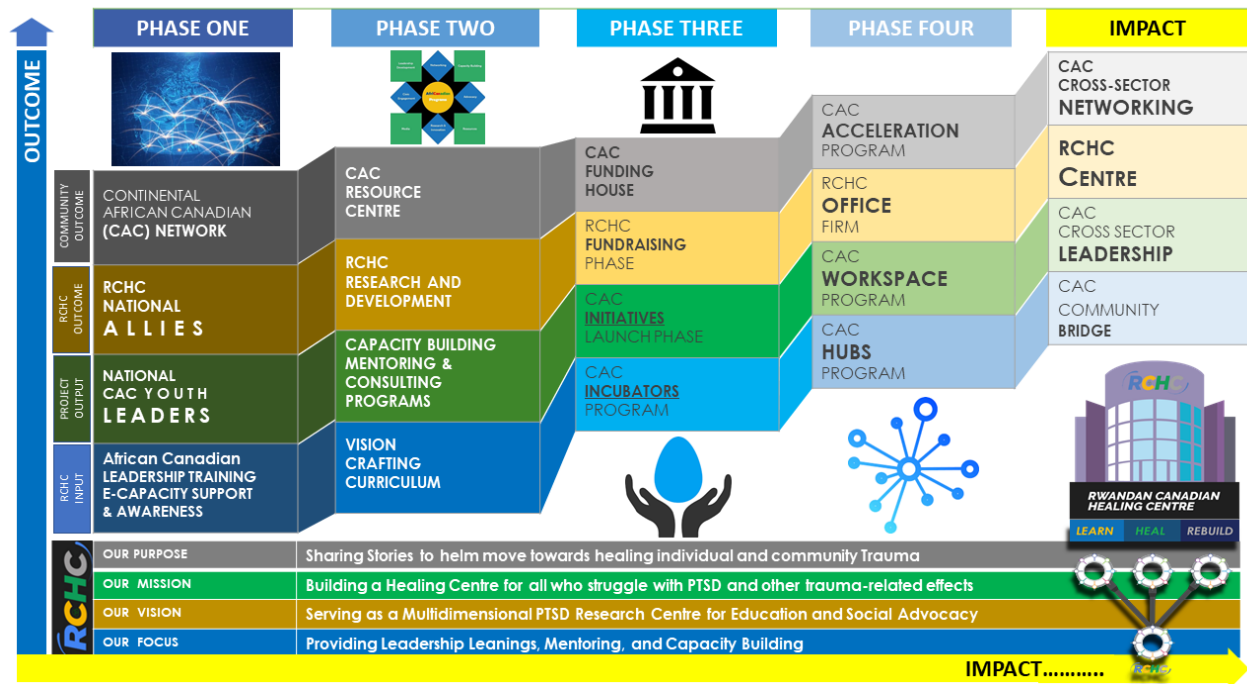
PHASE ONE

PHASE TWO

PHASE THREE

PHASE FOUR

IMPACT

OUTCOME

COMMUNITY OUTCOME

CONTINENTAL AFRICAN CANADIAN (CAC) NETWORK

RCHC OUTCOME

RCHC NATIONAL ALLIES

PROJECT OUTPUT

NATIONAL CAC YOUTH LEADERS

RCHC INPUT

African Canadian LEADERSHIP TRAINING E-CAPACITY SUPPORT & AWARENESS

CAC RESOURCE CENTRE

RCHC RESEARCH AND DEVELOPMENT

CAPACITY BUILDING MENTORING & CONSULTING PROGRAMS

VISION CRAFTING CURRICULUM

CAC FUNDING HOUSE

RCHC FUNDRAISING PHASE

CAC INITIATIVES LAUNCH PHASE

CAC INCUBATORS PROGRAM

CAC ACCELERATION PROGRAM

RCHC OFFICE FIRM

CAC WORKSPACE PROGRAM

CAC HUBS PROGRAM

CAC CROSS-SECTOR NETWORKING

RCHC CENTRE

CAC CROSS SECTOR LEADERSHIP

CAC COMMUNITY BRIDGE

RCHC

RWANDAN CANADIAN HEALING CENTRE

LEARN HEAL REBUILD

RCHC

OUR PURPOSE | Sharing Stories to helm move towards healing individual and community Trauma

OUR MISSION | Building a Healing Centre for all who struggle with PTSD and other trauma-related effects

OUR VISION | Serving as a Multidimensional PTSD Research Centre for Education and Social Advocacy

OUR FOCUS | Providing Leadership Leanings, Mentoring, and Capacity Building

IMPACT..........

RCHC